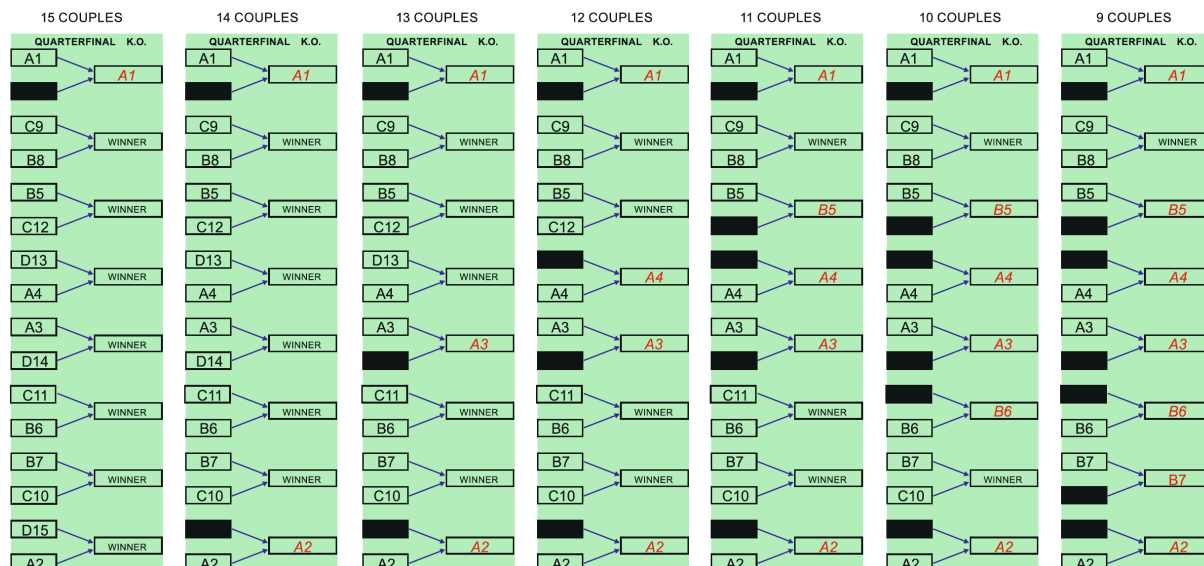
15 COUPLES

QUARTERFINAL K.O.

A1
A1

C9
B8
WINNER

B5
C12
WINNER

D13
A4
WINNER

A3
D14
WINNER

C11
B6
WINNER

B7
C10
WINNER

D15
WINNER
A2

14 COUPLES

QUARTERFINAL K.O.

A1
A1

C9
B8
WINNER

B5
C12
WINNER

D13
A4
WINNER

A3
D14
WINNER

C11
B6
WINNER

B7
C10
WINNER

A2
A2

13 COUPLES

QUARTERFINAL K.O.

A1
A1

C9
B8
WINNER

B5
C12
WINNER

D13
A4
WINNER

A3
A3

C11
B6
WINNER

B7
C10
WINNER

A2
A2

12 COUPLES

QUARTERFINAL K.O.

A1
A1

C9
B8
WINNER

B5
C12
WINNER

A4
A4

A3
A3

C11
B6
WINNER

B7
C10
WINNER

A2
A2

11 COUPLES

QUARTERFINAL K.O.

A1
A1

C9
B8
WINNER

B5
B5

A4
A4

A3
A3

C11
B6
WINNER

B7
C10
WINNER

A2
A2

10 COUPLES

QUARTERFINAL K.O.

A1
A1

C9
B8
WINNER

B5
B5

A4
A4

A3
A3

B6
B6

B7
C10
WINNER

A2
A2

9 COUPLES

QUARTERFINAL K.O.

A1
A1

C9
B8
WINNER

B5
B5

A4
A4

A3
A3

B6
B6

B7
B7

A2
A2